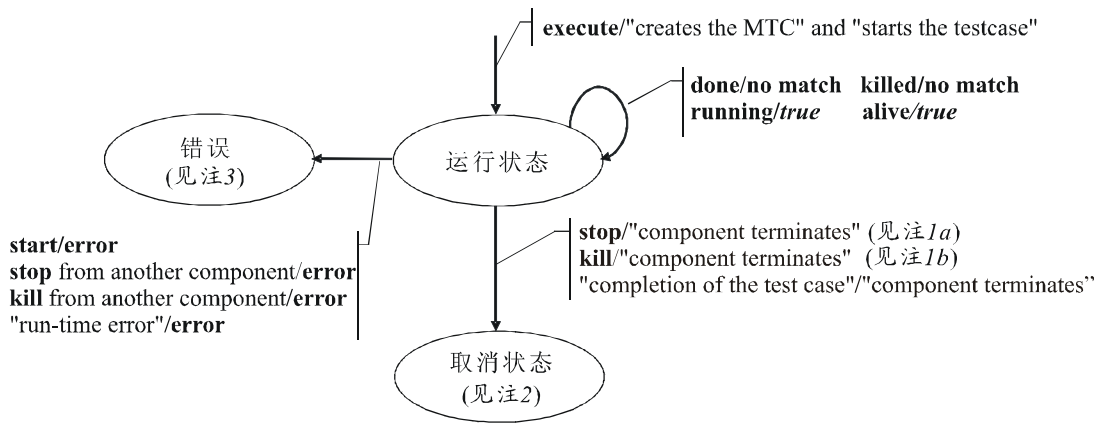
execute/"creates the MTC" and "starts the testcase"

done/no match killed/no match
running/true alive/true

错误
(见注3)

运行状态

start/error
stop from another component/error
kill from another component/error
"run-time error"/error

stop/"component terminates" (见注1a)
kill/"component terminates" (见注1b)
"completion of the test case"/"component terminates"

取消状态
(见注2)